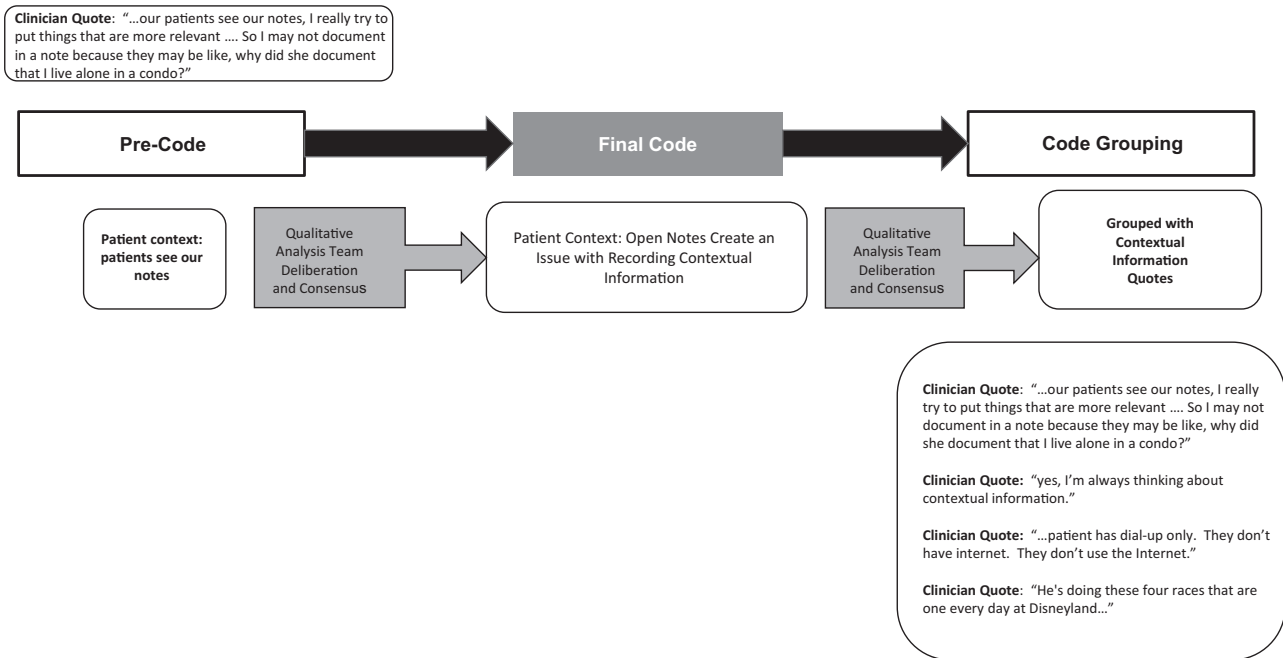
**Clinician Quote**: "…our patients see our notes, I really try to put things that are more relevant …. So I may not document in a note because they may be like, why did she document that I live alone in a condo?"

**Pre-Code**

**Final Code**

**Code Grouping**

**Patient context: patients see our notes**

Qualitative Analysis Team Deliberation and Consensus

Patient Context: Open Notes Create an Issue with Recording Contextual Information

Qualitative Analysis Team Deliberation and Consensus

**Grouped with Contextual Information Quotes**

**Clinician Quote**: "…our patients see our notes, I really try to put things that are more relevant …. So I may not document in a note because they may be like, why did she document that I live alone in a condo?"

**Clinician Quote:** "yes, I'm always thinking about contextual information."

**Clinician Quote:** "…patient has dial-up only. They don't have internet. They don't use the Internet."

**Clinician Quote**: "He's doing these four races that are one every day at Disneyland…"